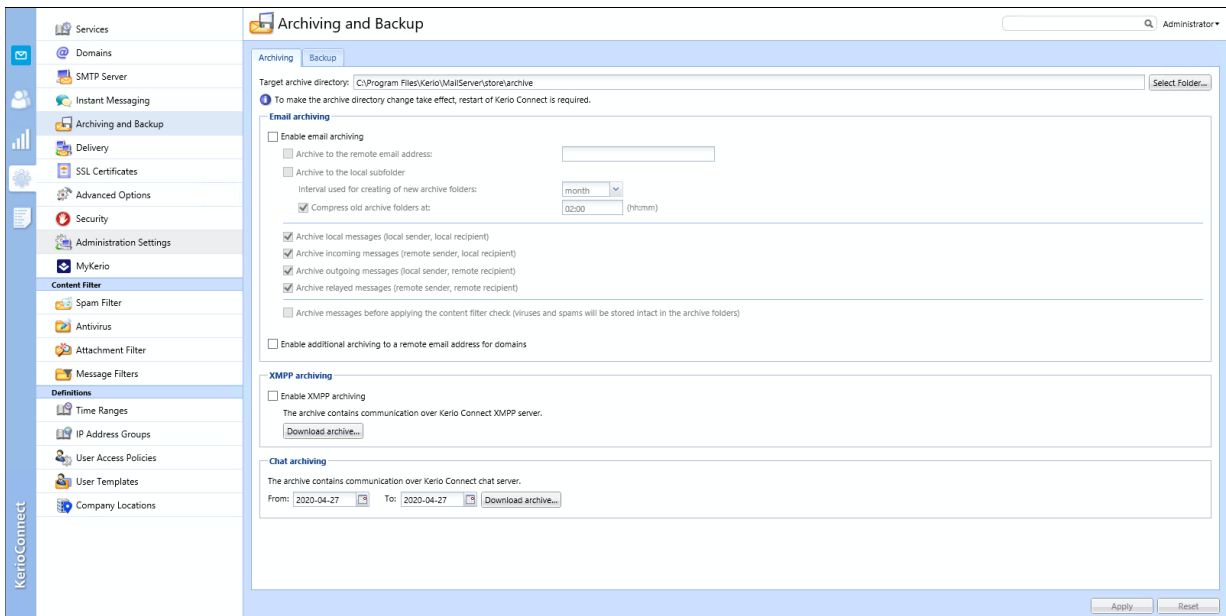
Services
Domains
SMTP Server
Instant Messaging
Archiving and Backup
Delivery
SSL Certificates
Advanced Options
Security
Administration Settings
MyKerio
Content Filter
Spam Filter
Antivirus
Attachment Filter
Message Filters
Definitions
Time Ranges
IP Address Groups
User Access Policies
User Templates
Company Locations

KerioConnect

Archiving and Backup

Administrator▾

Archiving
Backup

Target archive directory: C:\Program Files\Kerio\MailServer\store\archive
Select Folder...

To make the archive directory change take effect, restart of Kerio Connect is required.

Email archiving
Enable email archiving
Archive to the remote email address:
Archive to the local subfolder
Interval used for creating of new archive folders: month
Compress old archive folders at: 02:00 (hh:mm)
Archive local messages (local sender, local recipient)
Archive incoming messages (remote sender, local recipient)
Archive outgoing messages (local sender, remote recipient)
Archive relayed messages (remote sender, remote recipient)
Archive messages before applying the content filter check (viruses and spams will be stored intact in the archive folders)
Enable additional archiving to a remote email address for domains

XMPP archiving
Enable XMPP archiving
The archive contains communication over Kerio Connect XMPP server.
Download archive...

Chat archiving
The archive contains communication over Kerio Connect chat server.
From: 2020-04-27 To: 2020-04-27 Download archive...

Apply
Reset